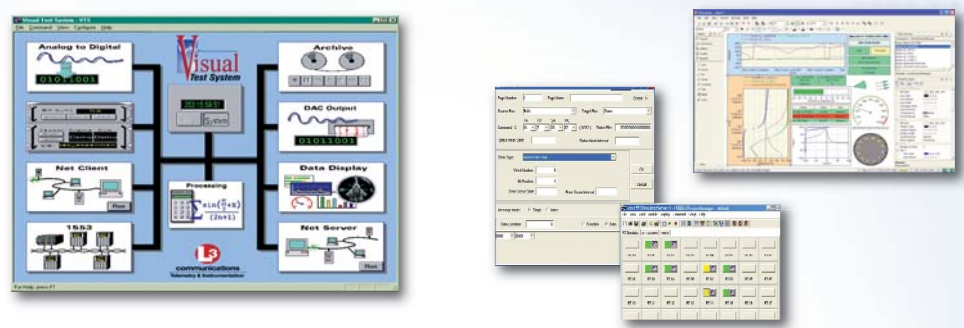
Visual Test System - VTS

File Command View Configure Help

Analog to Digital

01011001

Visual Test System

20:15:58:51

System

Archive

DAC Output

01011001

Net Client

Processing

$\sin(\frac{\pi}{4}+x)$

$(2n+1)$

Data Display

1553

Net Server

L3 communications

Telemetry & Instrumentation

For Help, press F1

Page Number

Page Name

Create

Source Bus

Target Bus

Command

Word Number

Data Type

OK

Cancel

Data Location

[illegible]